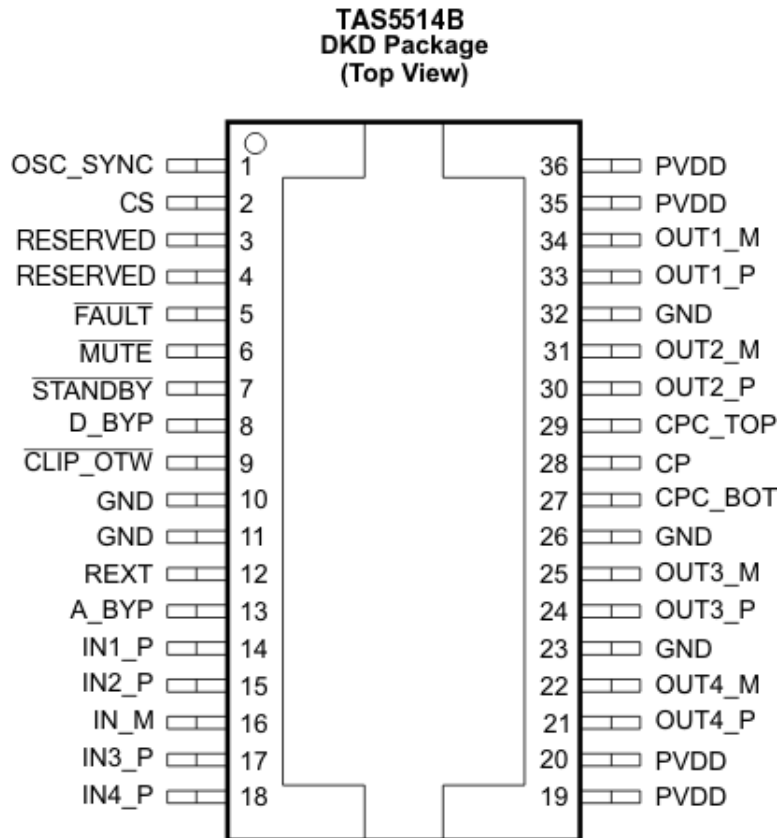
TAS5514B
DKD Package
(Top View)

| Pin name | Pin | Pin | Pin name |
|---|---|---|---|
| OSC_SYNC | 1 | 36 | PVDD |
| CS | 2 | 35 | PVDD |
| RESERVED | 3 | 34 | OUT1_M |
| RESERVED | 4 | 33 | OUT1_P |
| $\overline{\text{FAULT}}$ | 5 | 32 | GND |
| $\overline{\text{MUTE}}$ | 6 | 31 | OUT2_M |
| $\overline{\text{STANDBY}}$ | 7 | 30 | OUT2_P |
| D_BYP | 8 | 29 | CPC_TOP |
| $\overline{\text{CLIP\_OTW}}$ | 9 | 28 | CP |
| GND | 10 | 27 | CPC_BOT |
| GND | 11 | 26 | GND |
| REXT | 12 | 25 | OUT3_M |
| A_BYP | 13 | 24 | OUT3_P |
| IN1_P | 14 | 23 | GND |
| IN2_P | 15 | 22 | OUT4_M |
| IN_M | 16 | 21 | OUT4_P |
| IN3_P | 17 | 20 | PVDD |
| IN4_P | 18 | 19 | PVDD |